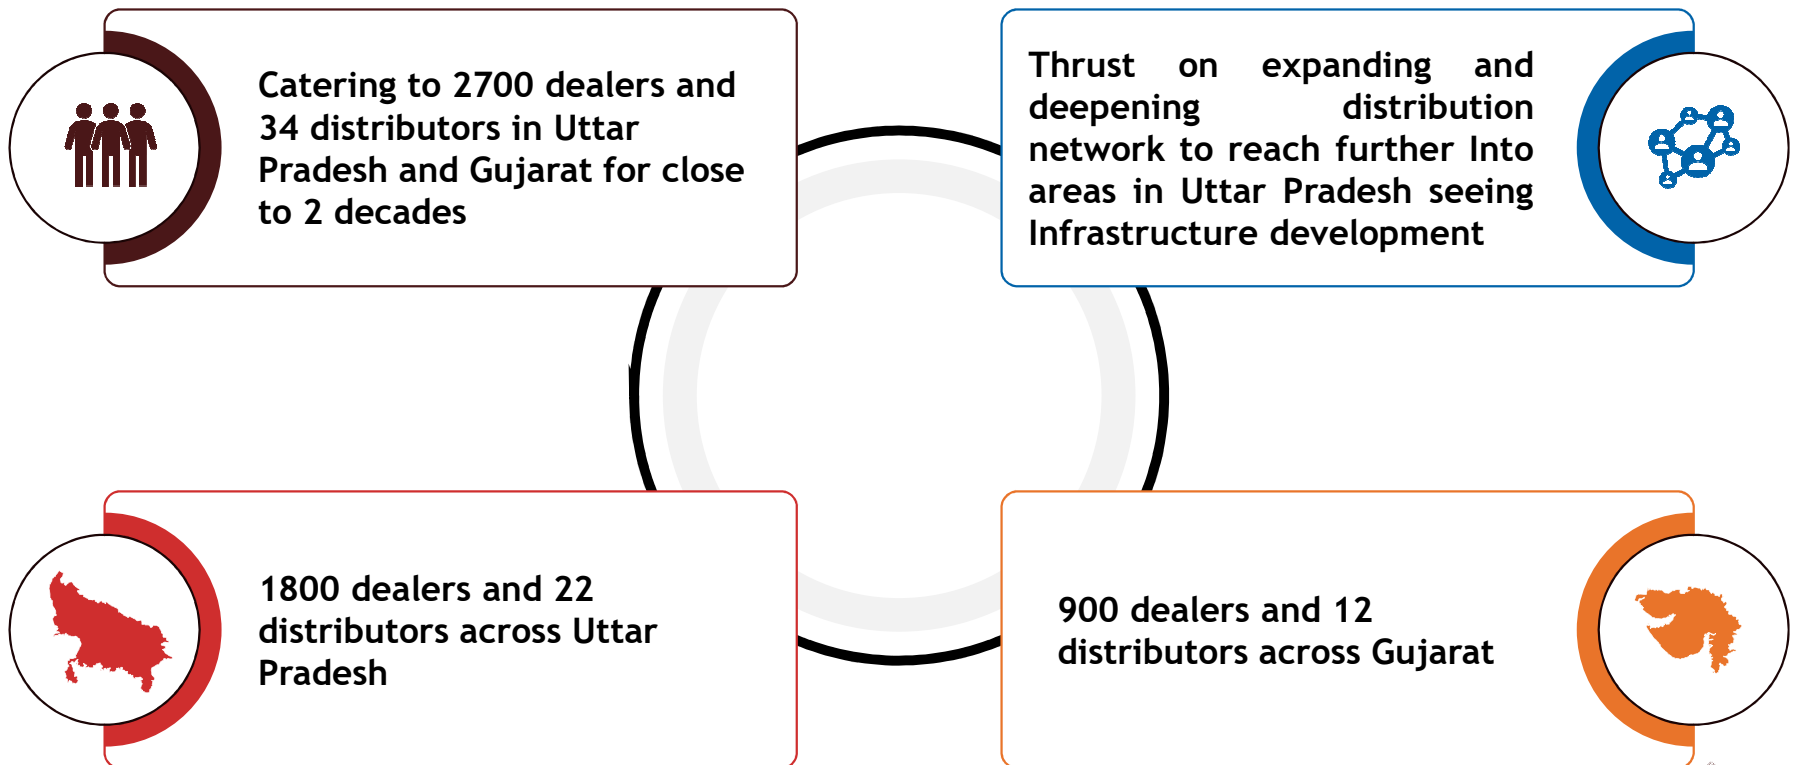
Catering to 2700 dealers and 34 distributors in Uttar Pradesh and Gujarat for close to 2 decades

Thrust on expanding and deepening distribution network to reach further Into areas in Uttar Pradesh seeing Infrastructure development

1800 dealers and 22 distributors across Uttar Pradesh

900 dealers and 12 distributors across Gujarat